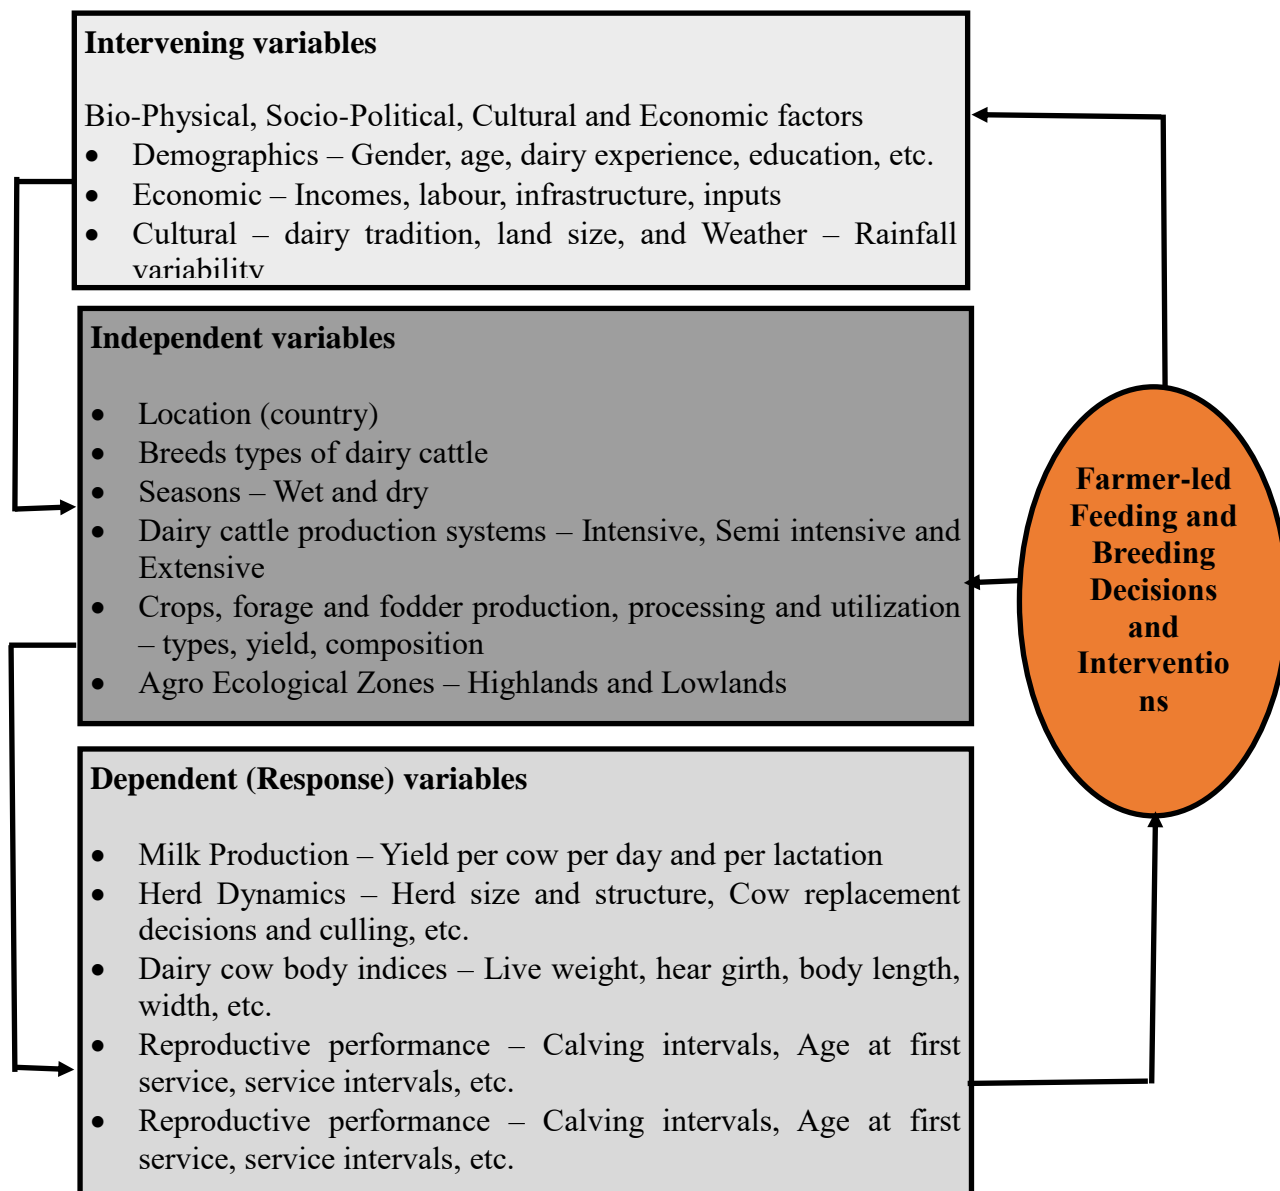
**Intervening variables**

Bio-Physical, Socio-Political, Cultural and Economic factors

- Demographics – Gender, age, dairy experience, education, etc.
- Economic – Incomes, labour, infrastructure, inputs
- Cultural – dairy tradition, land size, and Weather – Rainfall variability

**Independent variables**

- Location (country)
- Breeds types of dairy cattle
- Seasons – Wet and dry
- Dairy cattle production systems – Intensive, Semi intensive and Extensive
- Crops, forage and fodder production, processing and utilization – types, yield, composition
- Agro Ecological Zones – Highlands and Lowlands

**Dependent (Response) variables**

- Milk Production – Yield per cow per day and per lactation
- Herd Dynamics – Herd size and structure, Cow replacement decisions and culling, etc.
- Dairy cow body indices – Live weight, hear girth, body length, width, etc.
- Reproductive performance – Calving intervals, Age at first service, service intervals, etc.
- Reproductive performance – Calving intervals, Age at first service, service intervals, etc.

**Farmer-led Feeding and Breeding Decisions and Interventio ns**